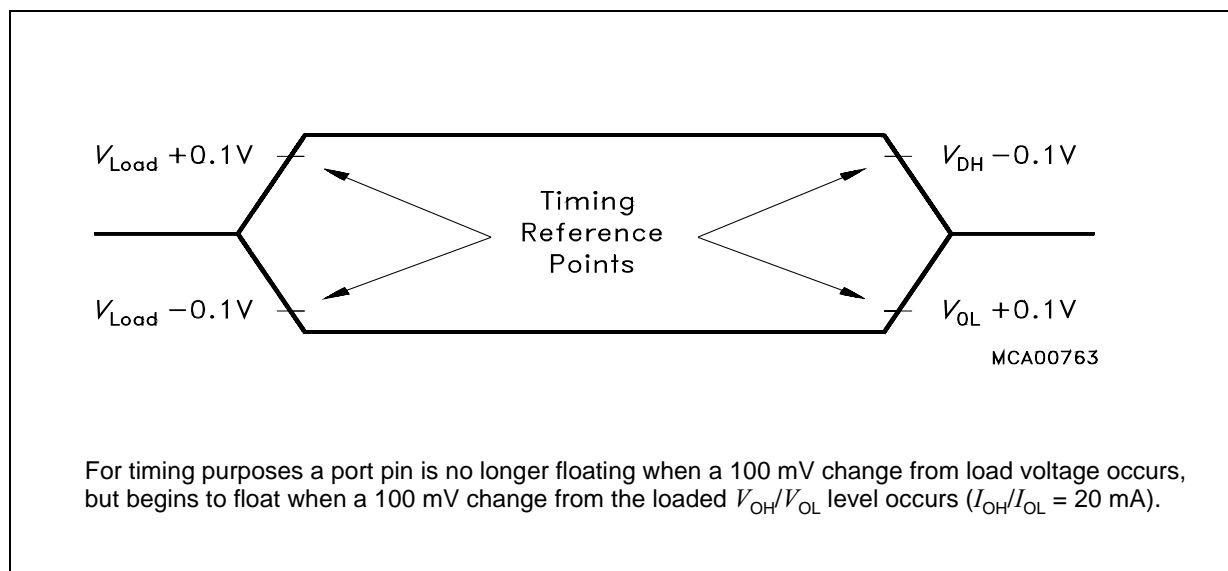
$V_{Load}$ +0.1V

Timing Reference Points

$V_{DH}$ −0.1V

$V_{Load}$ −0.1V

$V_{0L}$ +0.1V

MCA00763

For timing purposes a port pin is no longer floating when a 100 mV change from load voltage occurs, but begins to float when a 100 mV change from the loaded $V_{OH}/V_{OL}$ level occurs ($I_{OH}/I_{OL}$ = 20 mA).